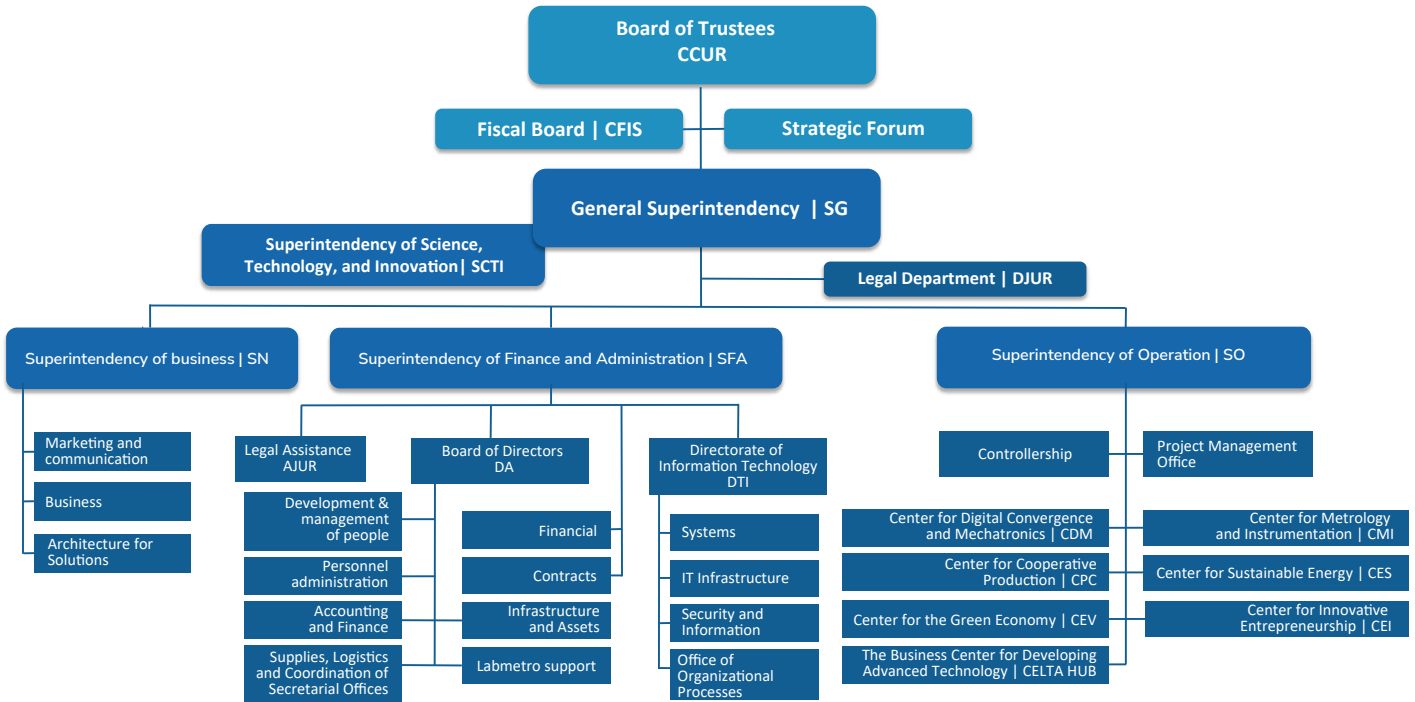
Board of Trustees
CCUR

Fiscal Board | CFIS

Strategic Forum

General Superintendency | SG

Superintendency of Science, Technology, and Innovation| SCTI

Legal Department | DJUR

Superintendency of business | SN

Marketing and communication

Business

Architecture for Solutions

Superintendency of Finance and Administration | SFA

Legal Assistance AJUR

Board of Directors DA

Directorate of Information Technology DTI

Development & management of people

Personnel administration

Accounting and Finance

Supplies, Logistics and Coordination of Secretarial Offices

Financial

Contracts

Infrastructure and Assets

Labmetro support

Systems

IT Infrastructure

Security and Information

Office of Organizational Processes

Superintendency of Operation | SO

Controllership

Project Management Office

Center for Digital Convergence and Mechatronics | CDM

Center for Metrology and Instrumentation | CMI

Center for Cooperative Production | CPC

Center for Sustainable Energy | CES

Center for the Green Economy | CEV

Center for Innovative Entrepreneurship | CEI

The Business Center for Developing Advanced Technology | CELTA HUB